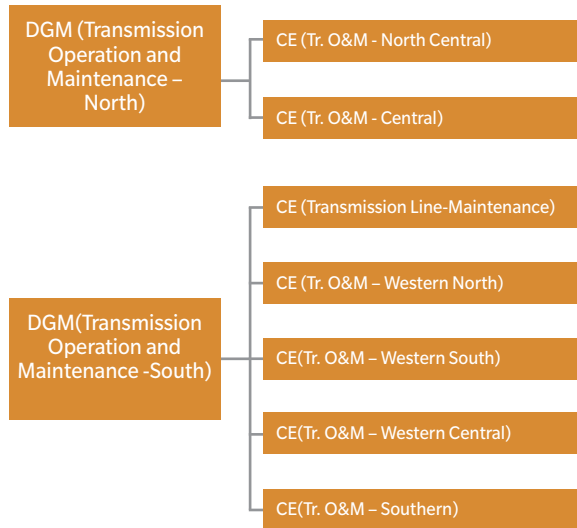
DGM (Transmission Operation and Maintenance – North)

CE (Tr. O&M - North Central)

CE (Tr. O&M - Central)

CE (Transmission Line-Maintenance)

CE (Tr. O&M – Western North)

DGM(Transmission Operation and Maintenance -South)

CE(Tr. O&M – Western South)

CE(Tr. O&M – Western Central)

CE(Tr. O&M – Southern)